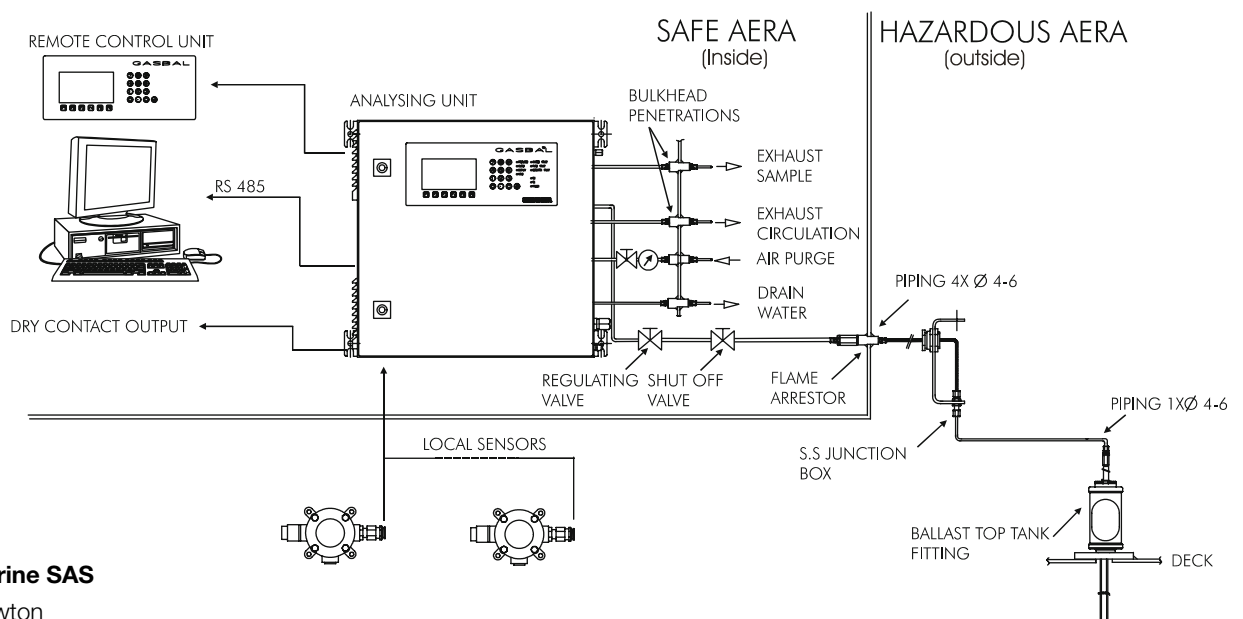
SAFE AERA
(Inside)

HAZARDOUS AERA
(outside)

REMOTE CONTROL UNIT

GASBAL

ANALYSING UNIT

GASBAL

BULKHEAD PENETRATIONS

EXHAUST SAMPLE

EXHAUST CIRCULATION

AIR PURGE

DRAIN WATER

RS 485

PIPING 4X Ø 4-6

DRY CONTACT OUTPUT

REGULATING VALVE

SHUT OFF VALVE

FLAME ARRESTOR

PIPING 1XØ 4-6

LOCAL SENSORS

S.S JUNCTION BOX

BALLAST TOP TANK FITTING

DECK

rine SAS

yton